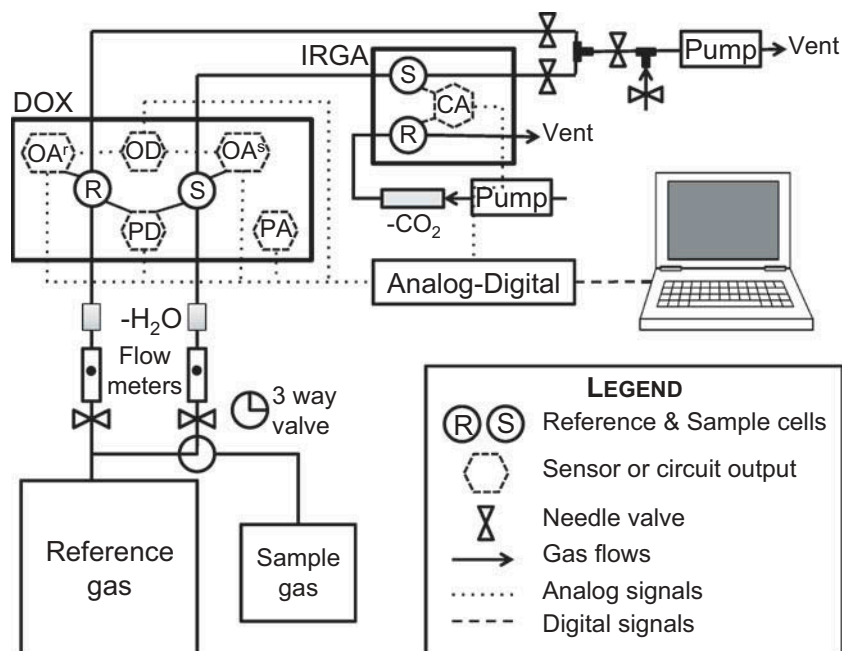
IRGA

Pump

Vent

S

CA

DOX

R

Vent

$OA^r$

OD

$OA^s$

R

S

Pump

PD

PA

$-CO_2$

Analog-Digital

$-H_2O$

Flow meters

3 way valve

LEGEND

R S Reference & Sample cells

Sensor or circuit output

Needle valve

Gas flows

Analog signals

Digital signals

Reference gas

Sample gas